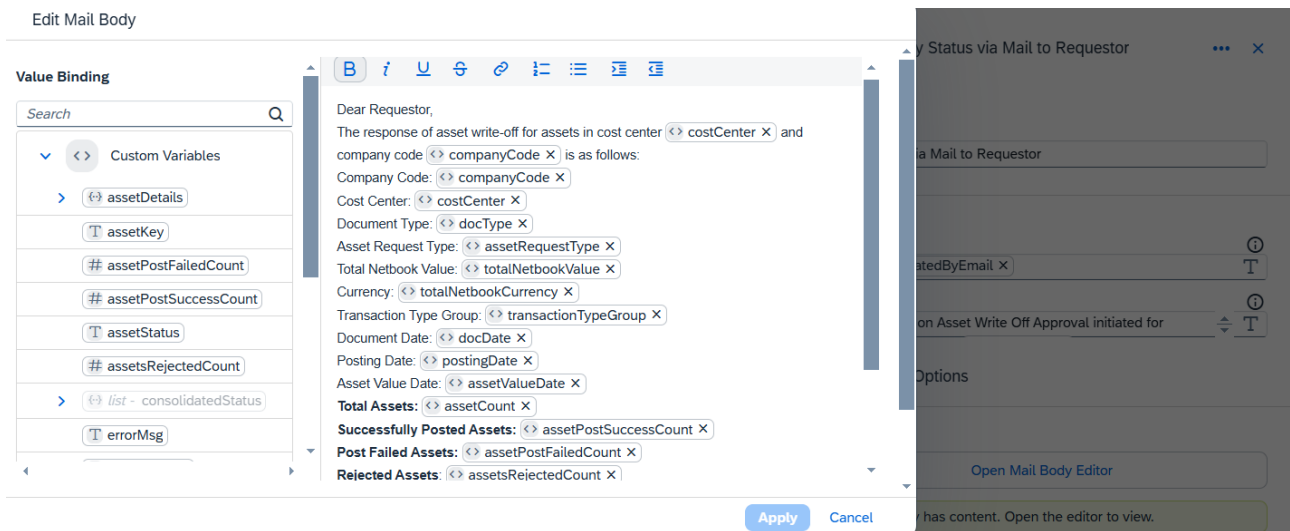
Edit Mail Body

Value Binding

Search

Custom Variables

assetDetails

assetKey

assetPostFailedCount

assetPostSuccessCount

assetStatus

assetsRejectedCount

list - consolidatedStatus

errorMsg

Dear Requestor,
The response of asset write-off for assets in cost center costCenter and company code companyCode is as follows:
Company Code: companyCode
Cost Center: costCenter
Document Type: docType
Asset Request Type: assetRequestType
Total Netbook Value: totalNetbookValue
Currency: totalNetbookCurrency
Transaction Type Group: transactionTypeGroup
Document Date: docDate
Posting Date: postingDate
Asset Value Date: assetValueDate
**Total Assets:** assetCount
**Successfully Posted Assets:** assetPostSuccessCount
**Post Failed Assets:** assetPostFailedCount
**Rejected Assets:** assetsRejectedCount

Apply Cancel

y Status via Mail to Requestor

ia Mail to Requestor

atedByEmail

on Asset Write Off Approval initiated for

Options

Open Mail Body Editor

y has content. Open the editor to view.